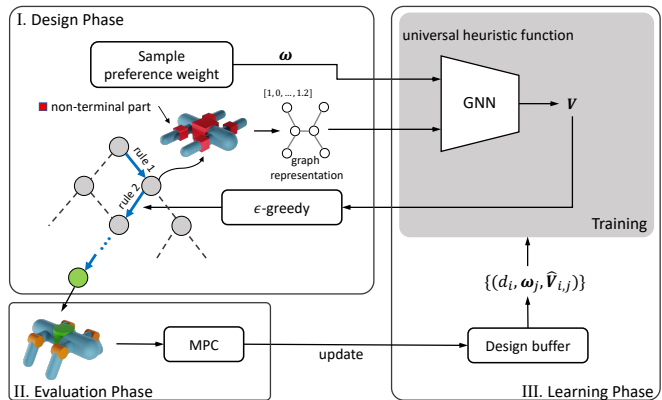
I. Design Phase

Sample preference weight

$\boldsymbol{\omega}$

non-terminal part

$[1, 0, \ldots, 1.2]$

graph representation

rule 1

rule 2

$\epsilon$-greedy

universal heuristic function

GNN

$\boldsymbol{V}$

Training

$\{(d_i, \boldsymbol{\omega}_j, \widehat{\boldsymbol{V}}_{i,j})\}$

MPC

update

Design buffer

II. Evaluation Phase

III. Learning Phase